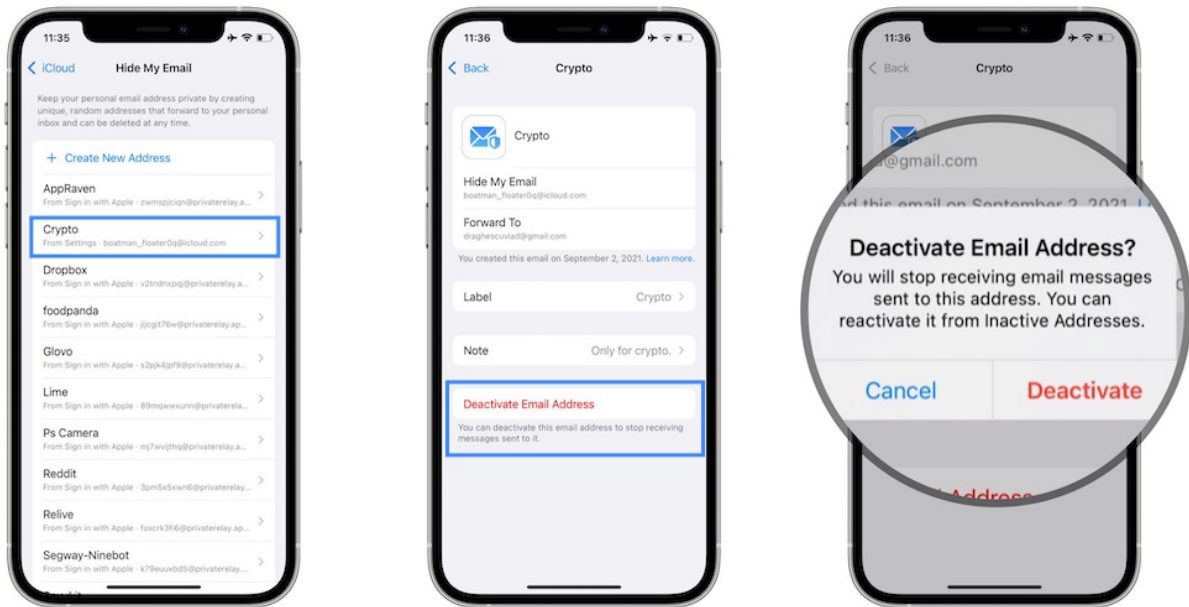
11:35

iCloud Hide My Email

Keep your personal email address private by creating unique, random addresses that forward to your personal inbox and can be deleted at any time.

+ Create New Address

AppRaven
From Sign in with Apple · zwmspjciqn@privaterelay.a...

Crypto
From Settings · boatman_floater0q@icloud.com

Dropbox
From Sign in with Apple · v2tndnxpqj@privaterelay.a...

foodpanda
From Sign in with Apple · jijcgit76w@privaterelay.ap...

Glovo
From Sign in with Apple · s2pjk4jpf9@privaterelay.a...

Lime
From Sign in with Apple · 89mqwxxunn@privaterela...

Ps Camera
From Sign in with Apple · mj7wvijthq@privaterelay.a...

Reddit
From Sign in with Apple · 3pm5x5xwn6@privaterelay...

Relive
From Sign in with Apple · fuxcrk3fi6@privaterelay.ap...

Segway-Ninebot
From Sign in with Apple · k79euuxbd5@privaterelay...

11:36

Back Crypto

Crypto

Hide My Email
boatman_floater0q@icloud.com

Forward To
draghescuvlad@gmail.com

You created this email on September 2, 2021. Learn more.

Label Crypto

Note Only for crypto.

Deactivate Email Address

You can deactivate this email address to stop receiving messages sent to it.

11:36

Back Crypto

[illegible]@gmail.com

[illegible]d this email on September 2, 2021

Deactivate Email Address?

You will stop receiving email messages sent to this address. You can reactivate it from Inactive Addresses.

Cancel Deactivate

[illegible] Address